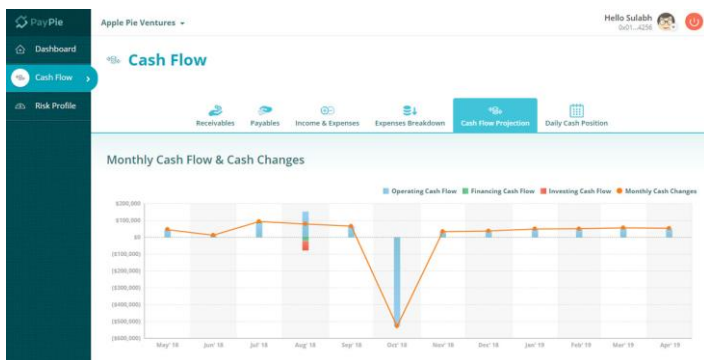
PayPie

Dashboard

Cash Flow

Risk Profile

Apple Pie Ventures

Hello Sulabh
0x01...4256

Cash Flow

Receivables | Payables | Income & Expenses | Expenses Breakdown | Cash Flow Projection | Daily Cash Position

Monthly Cash Flow & Cash Changes

Operating Cash Flow | Financing Cash Flow | Investing Cash Flow | Monthly Cash Changes

$200,000
$100,000
$0
($100,000)
($200,000)
($300,000)
($400,000)
($500,000)
($600,000)

May '18 | Jun '18 | Jul '18 | Aug '18 | Sep '18 | Oct '18 | Nov '18 | Dec '18 | Jan '19 | Feb '19 | Mar '19 | Apr '19